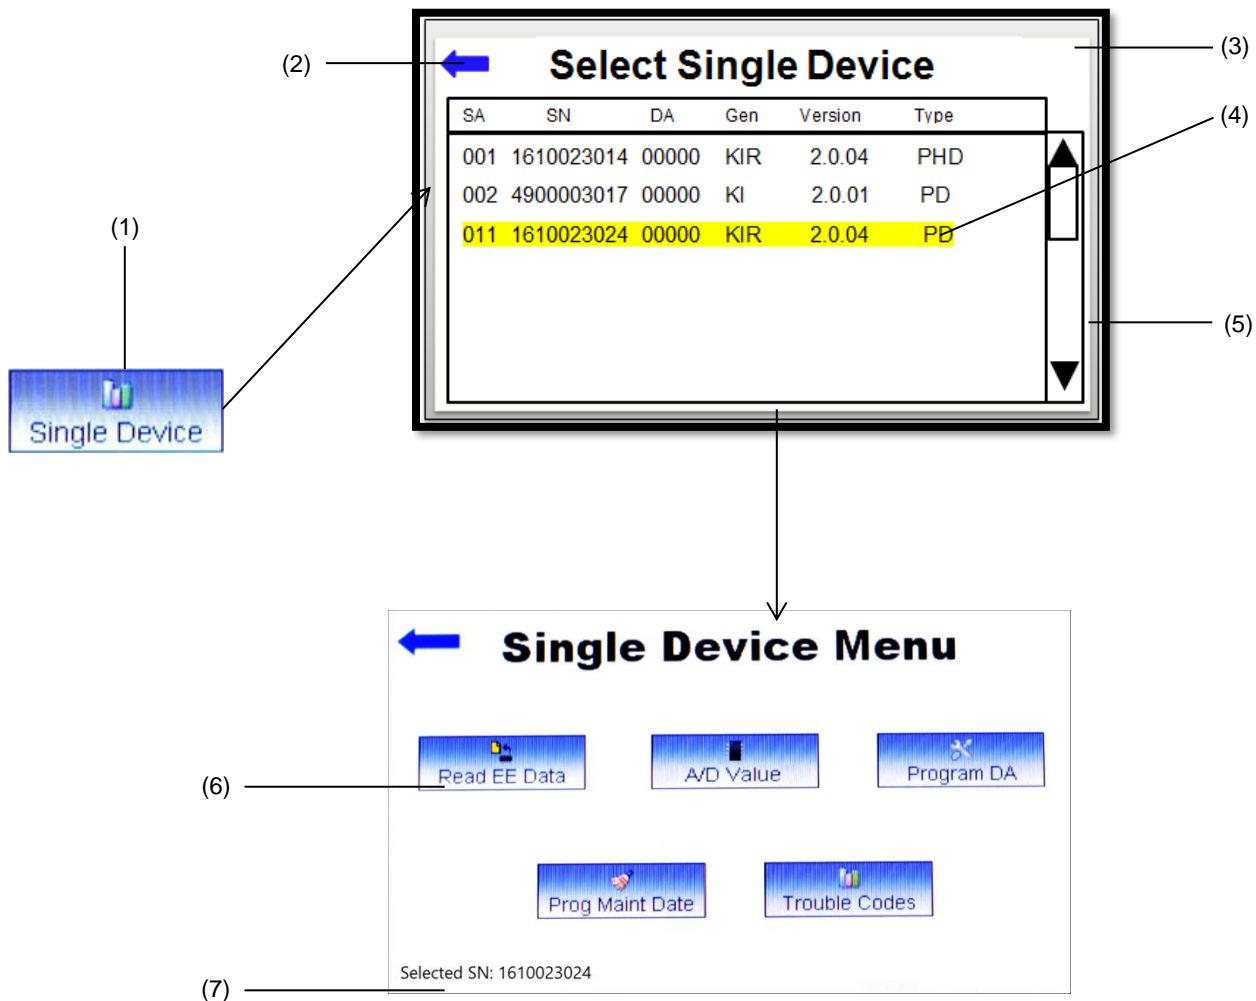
(2)

Select Single Device

(3)

| SA | SN | DA | Gen | Version | Type |
|---|---|---|---|---|---|
| 001 | 1610023014 | 00000 | KIR | 2.0.04 | PHD |
| 002 | 4900003017 | 00000 | KI | 2.0.01 | PD |
| 011 | 1610023024 | 00000 | KIR | 2.0.04 | PD |

(4)

(1)

(5)

Single Device

Single Device Menu

(6)

Read EE Data

A/D Value

Program DA

Prog Maint Date

Trouble Codes

Selected SN: 1610023024

(7)